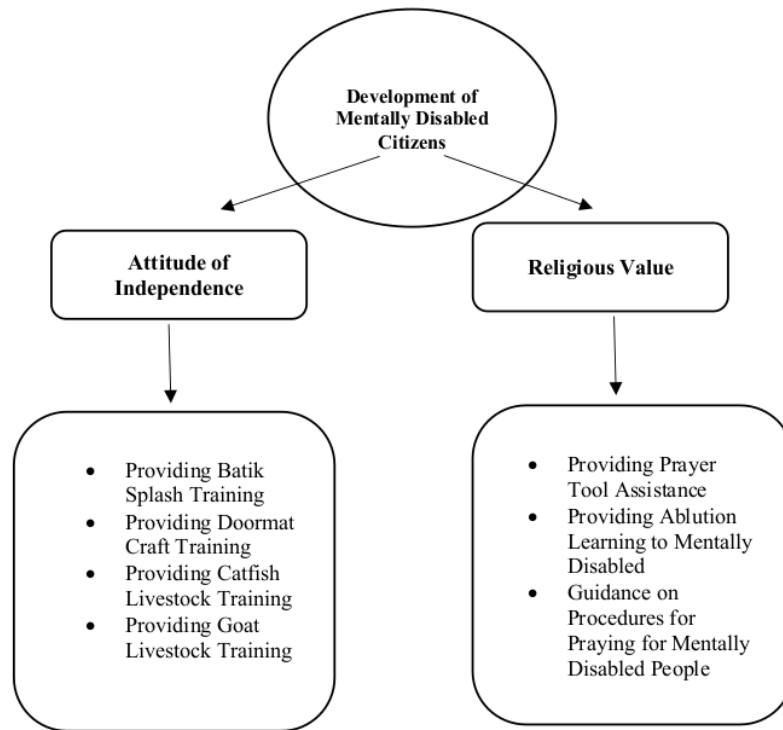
Development of Mentally Disabled Citizens

Attitude of Independence

Religious Value

- Providing Batik Splash Training
- Providing Doormat Craft Training
- Providing Catfish Livestock Training
- Providing Goat Livestock Training

- Providing Prayer Tool Assistance
- Providing Ablution Learning to Mentally Disabled
- Guidance on Procedures for Praying for Mentally Disabled People